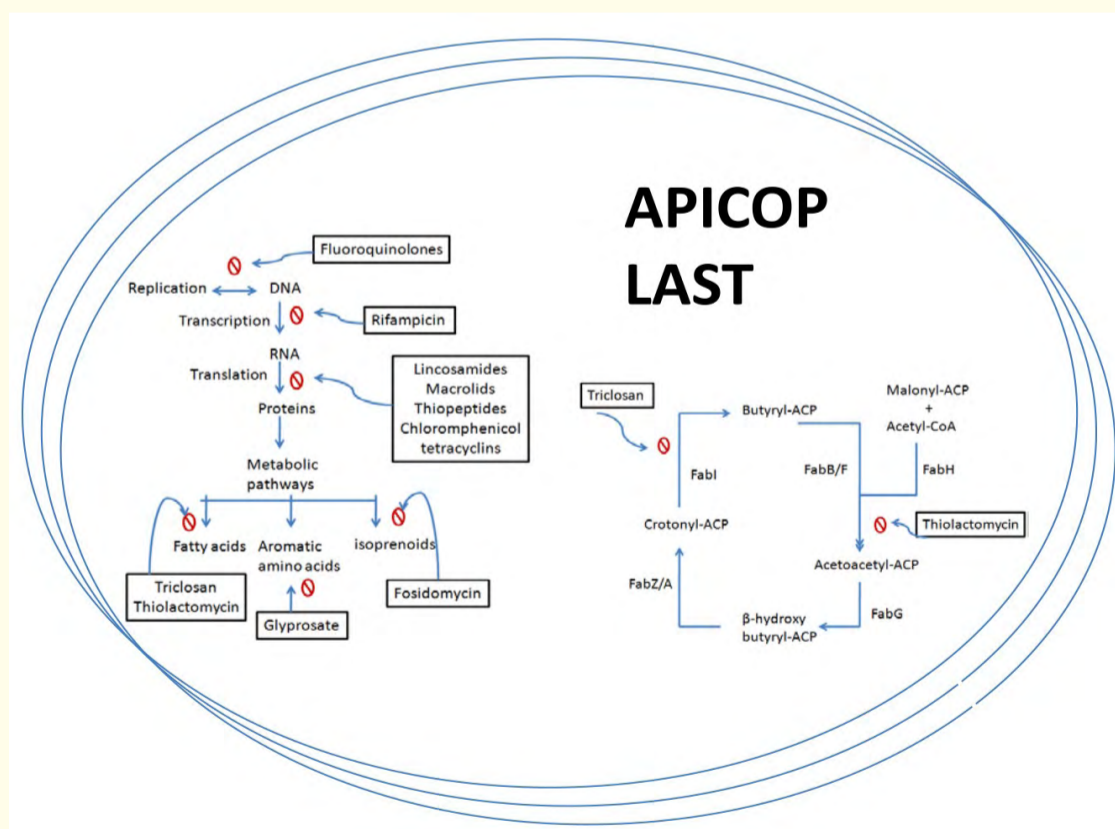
APICOP
LAST

Fluoroquinolones
Replication
DNA
Transcription
Rifampicin
RNA
Translation
Lincosamides
Macrolids
Thiopeptides
Chloromphenicol
tetracyclins
Proteins
Metabolic pathways
Fatty acids
Aromatic amino acids
isoprenoids
Triclosan
Thiolactomycin
Glyprosate
Fosidomycin

Triclosan
Butyryl-ACP
Malonyl-ACP
+
Acetyl-CoA
FabI
FabB/F
FabH
Crotonyl-ACP
Thiolactomycin
Acetoacetyl-ACP
FabZ/A
FabG
β-hydroxy butyryl-ACP